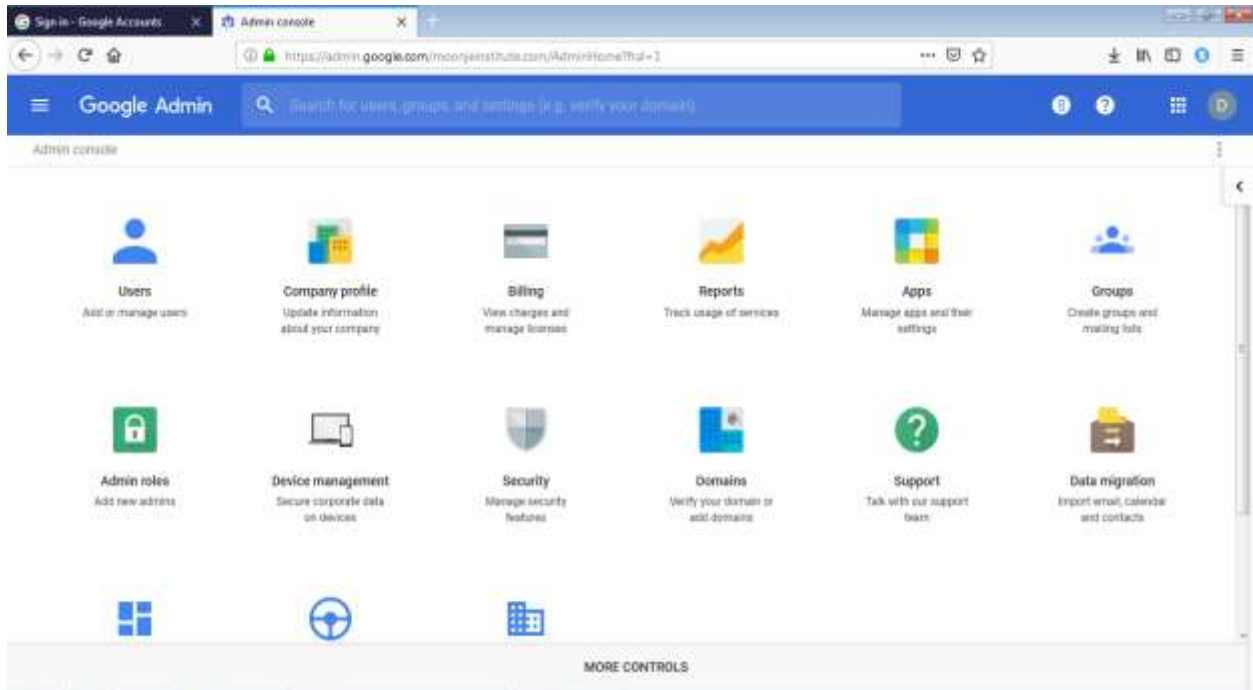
Sign in - Google Accounts
Admin console

https://admin.google.com/mooryeinstitute.com/AdminHome?fral=1

Google Admin

Search for users, groups, and settings (e.g. verify your domain)

D

Admin console

Users
Add or manage users

Company profile
Update information about your company

Billing
View charges and manage licenses

Reports
Track usage of services

Apps
Manage apps and their settings

Groups
Create groups and mailing lists

Admin roles
Add new admins

Device management
Secure corporate data on devices

Security
Manage security features

Domains
Verify your domain or add domains

Support
Talk with our support team

Data migration
Import email, calendar and contacts

MORE CONTROLS